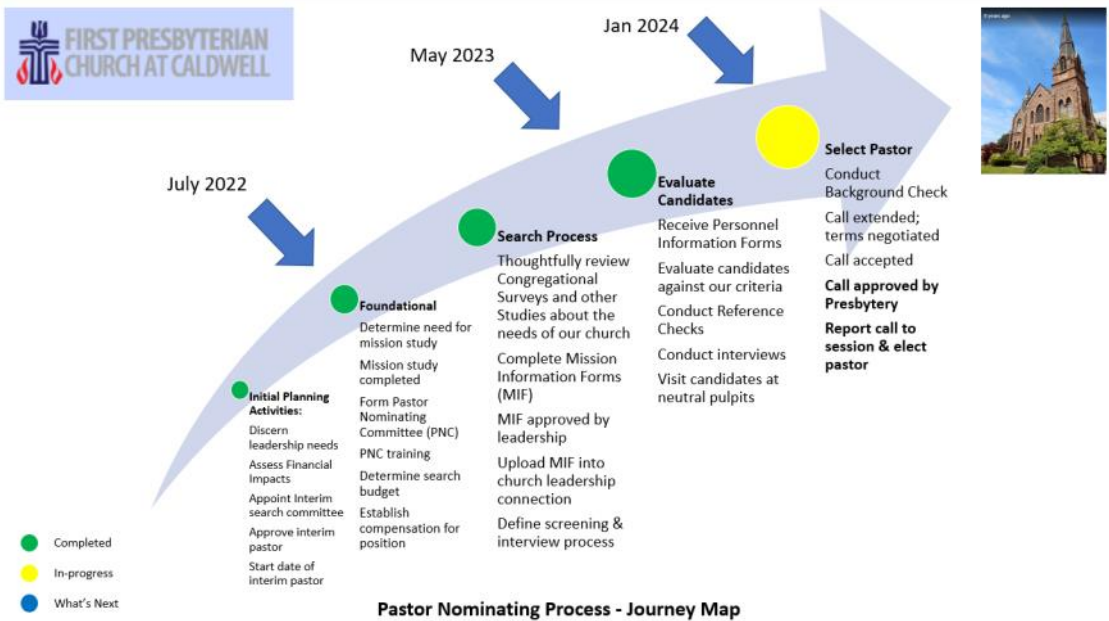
FIRST PRESBYTERIAN CHURCH AT CALDWELL

July 2022

May 2023

Jan 2024

Initial Planning Activities:

Discern leadership needs

Assess Financial Impacts

Appoint Interim search committee

Approve interim pastor

Start date of interim pastor

Foundational

Determine need for mission study

Mission study completed

Form Pastor Nominating Committee (PNC)

PNC training

Determine search budget

Establish compensation for position

Search Process

Thoughtfully review Congregational Surveys and other Studies about the needs of our church

Complete Mission Information Forms (MIF)

MIF approved by leadership

Upload MIF into church leadership connection

Define screening & interview process

Evaluate Candidates

Receive Personnel Information Forms

Evaluate candidates against our criteria

Conduct Reference Checks

Conduct interviews

Visit candidates at neutral pulpits

Select Pastor

Conduct Background Check

Call extended; terms negotiated

Call accepted

Call approved by Presbytery

Report call to session & elect pastor

Completed

In-progress

What's Next

Pastor Nominating Process - Journey Map